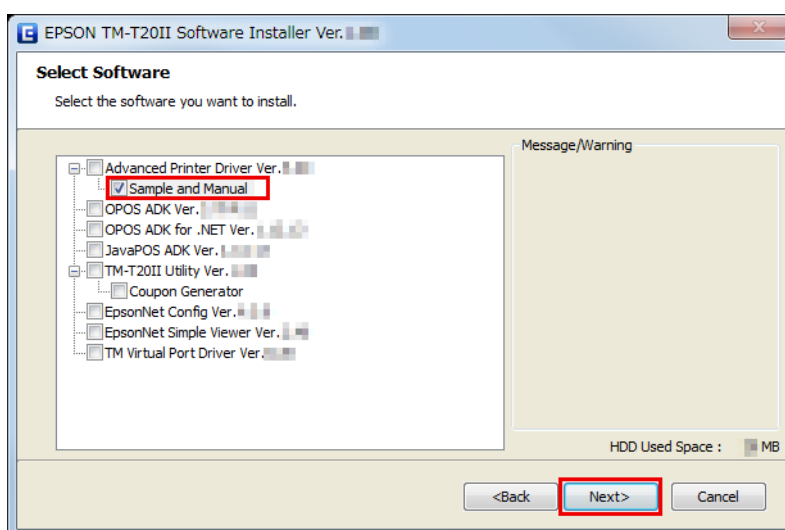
EPSON TM-T20II Software Installer Ver. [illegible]

Select Software

Select the software you want to install.

Advanced Printer Driver Ver. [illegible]
Sample and Manual
OPOS ADK Ver. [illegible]
OPOS ADK for .NET Ver. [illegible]
JavaPOS ADK Ver. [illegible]
TM-T20II Utility Ver. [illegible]
Coupon Generator
EpsonNet Config Ver. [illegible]
EpsonNet Simple Viewer Ver. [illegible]
TM Virtual Port Driver Ver. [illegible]

Message/Warning

HDD Used Space : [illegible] MB

<Back
Next>
Cancel